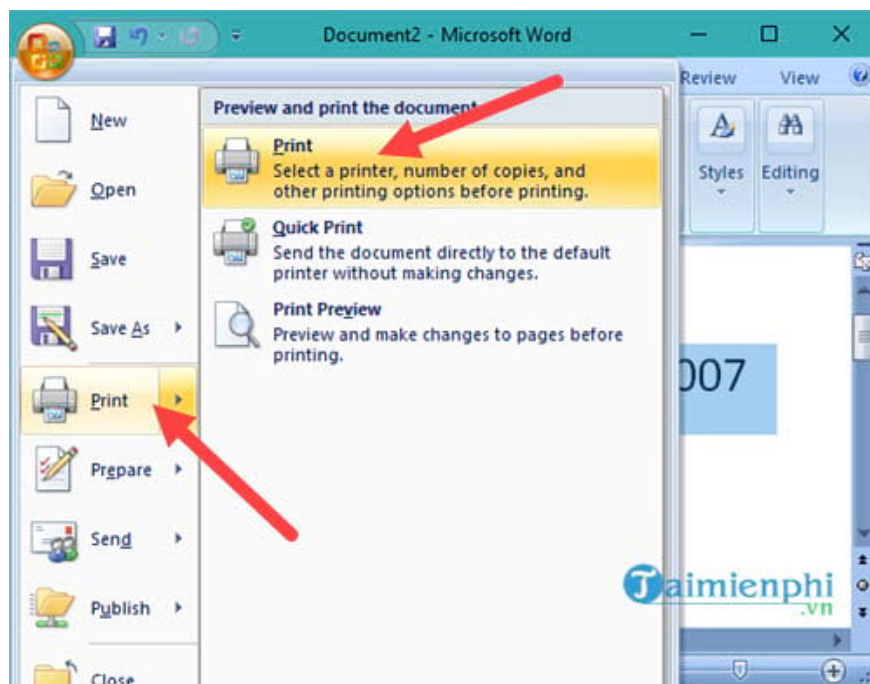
Document2 - Microsoft Word

Review
View

Styles
Editing

New
Open
Save
Save As
Print
Prepare
Send
Publish
Close

Preview and print the document

Print
Select a printer, number of copies, and other printing options before printing.

Quick Print
Send the document directly to the default printer without making changes.

Print Preview
Preview and make changes to pages before printing.

007

Taimienphi
.vn